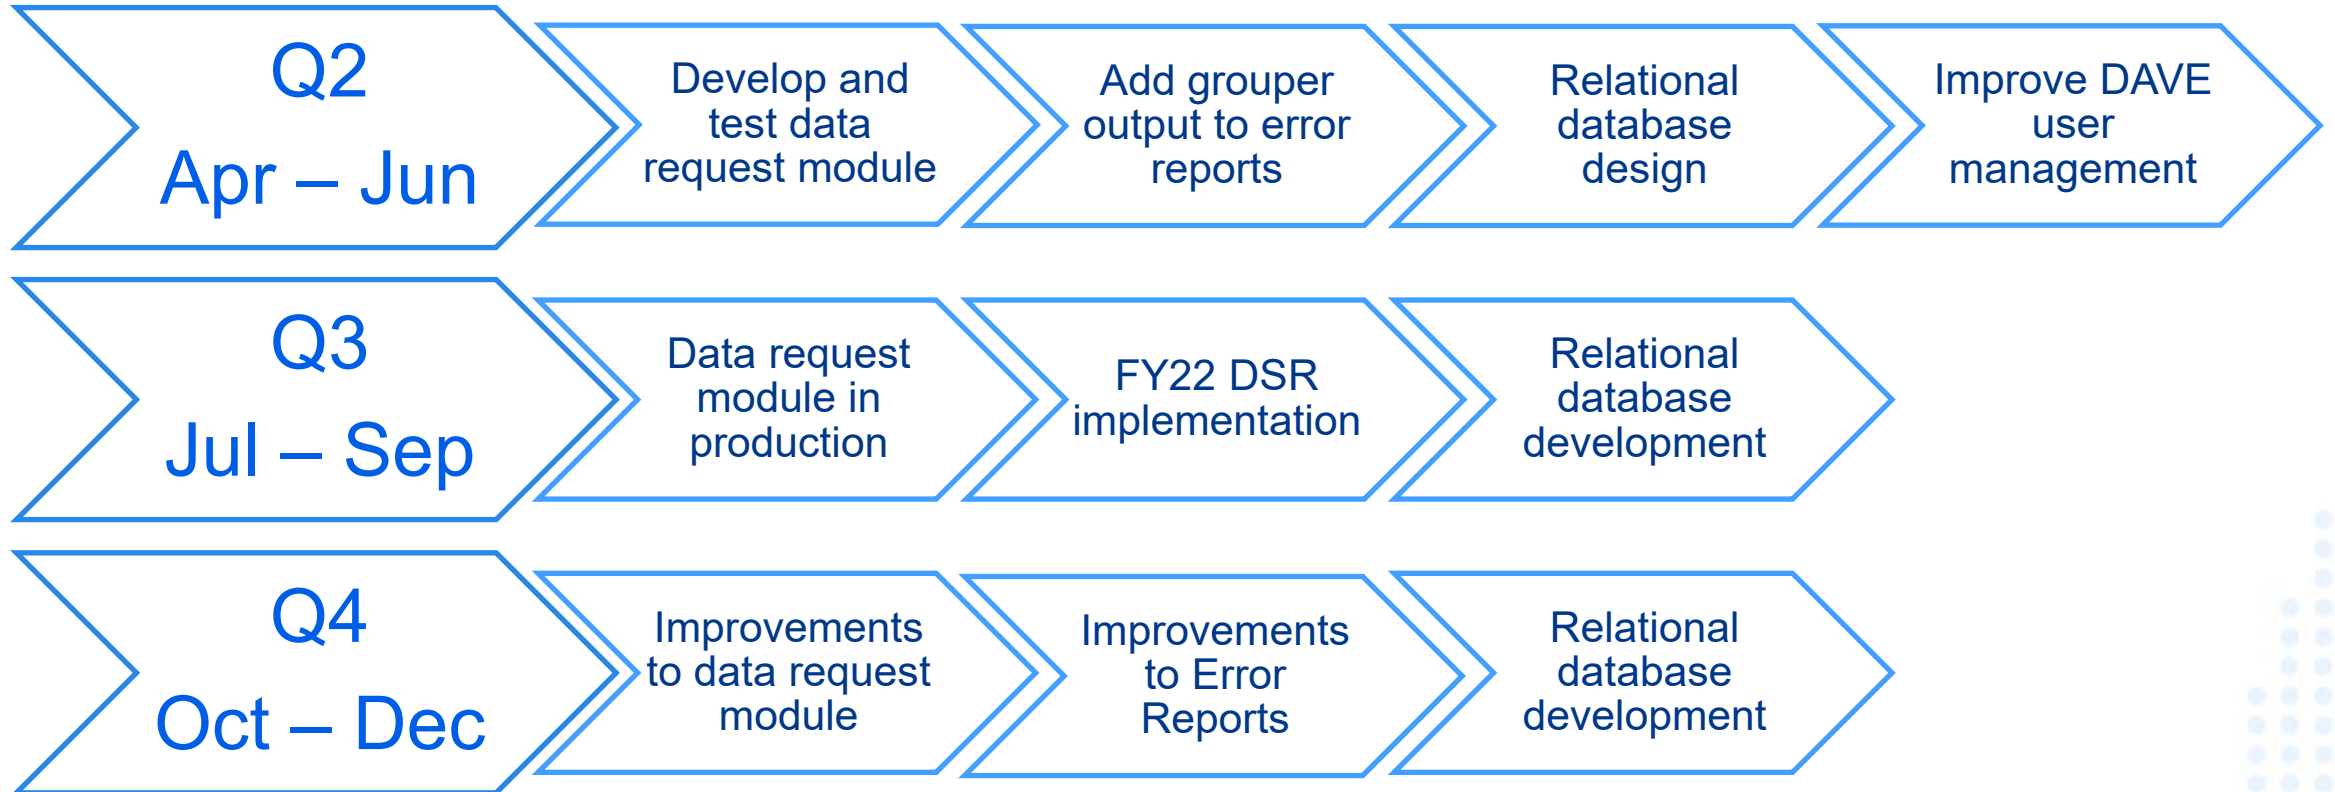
Q2
Apr – Jun

Develop and test data request module

Add grouper output to error reports

Relational database design

Improve DAVE user management

Q3
Jul – Sep

Data request module in production

FY22 DSR implementation

Relational database development

Q4
Oct – Dec

Improvements to data request module

Improvements to Error Reports

Relational database development